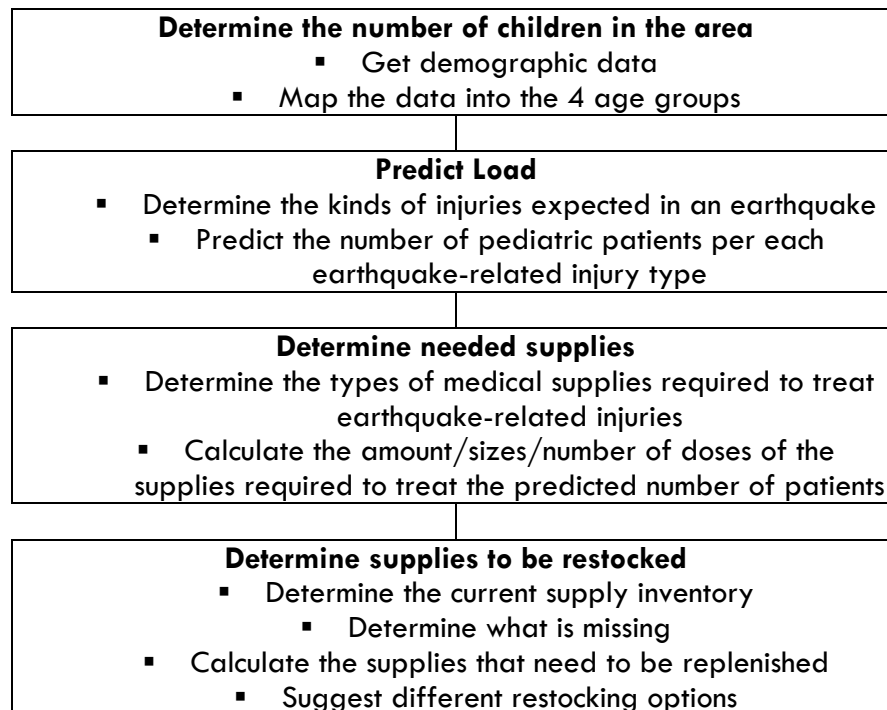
**Determine the number of children in the area**
- Get demographic data
- Map the data into the 4 age groups

**Predict Load**
- Determine the kinds of injuries expected in an earthquake
- Predict the number of pediatric patients per each earthquake-related injury type

**Determine needed supplies**
- Determine the types of medical supplies required to treat earthquake-related injuries
- Calculate the amount/sizes/number of doses of the supplies required to treat the predicted number of patients

**Determine supplies to be restocked**
- Determine the current supply inventory
- Determine what is missing
- Calculate the supplies that need to be replenished
- Suggest different restocking options